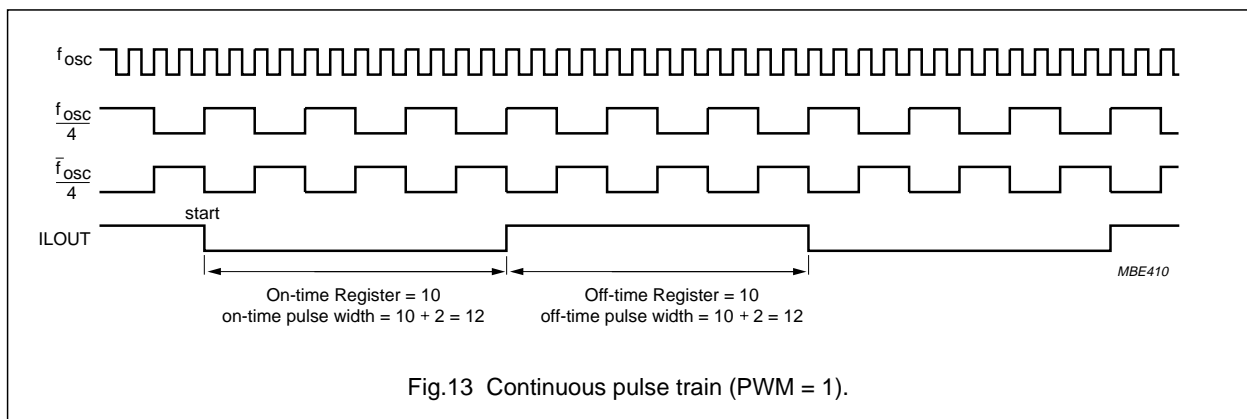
$f_{osc}$

$\frac{f_{osc}}{4}$

$\frac{\bar{f}_{osc}}{4}$

start

ILOUT

MBE410

On-time Register = 10
on-time pulse width = 10 + 2 = 12

Off-time Register = 10
off-time pulse width = 10 + 2 = 12

Fig.13 Continuous pulse train (PWM = 1).